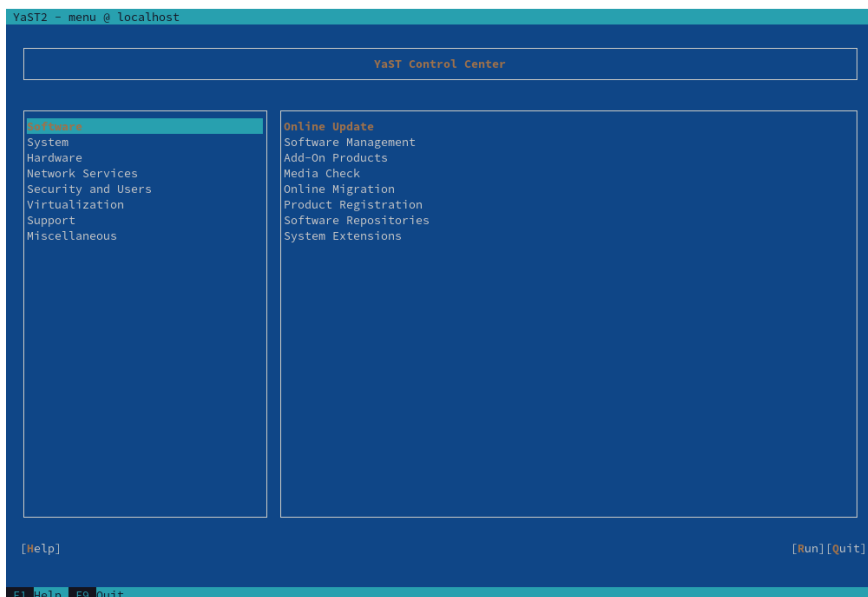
YaST2 - menu @ localhost

YaST Control Center

Software
System
Hardware
Network Services
Security and Users
Virtualization
Support
Miscellaneous

Online Update
Software Management
Add-On Products
Media Check
Online Migration
Product Registration
Software Repositories
System Extensions

[Help]

[Run][Quit]

F1 Help F9 Quit